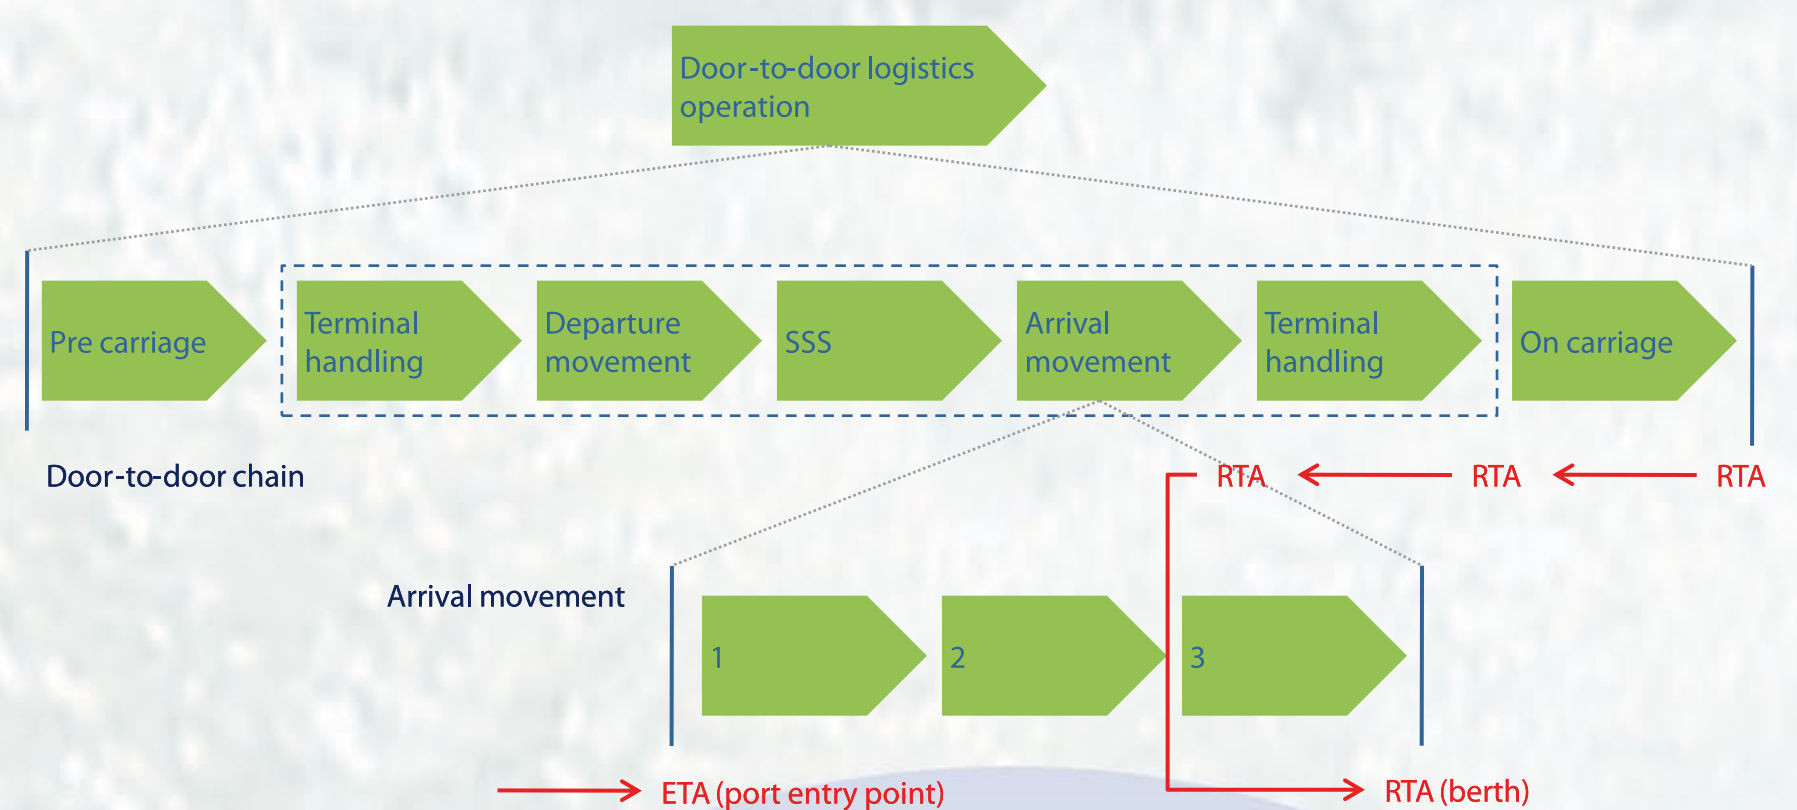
Door-to-door logistics operation

Pre carriage

Terminal handling

Departure movement

SSS

Arrival movement

Terminal handling

On carriage

Door-to-door chain

RTA

RTA

RTA

Arrival movement

1

2

3

ETA (port entry point)

RTA (berth)